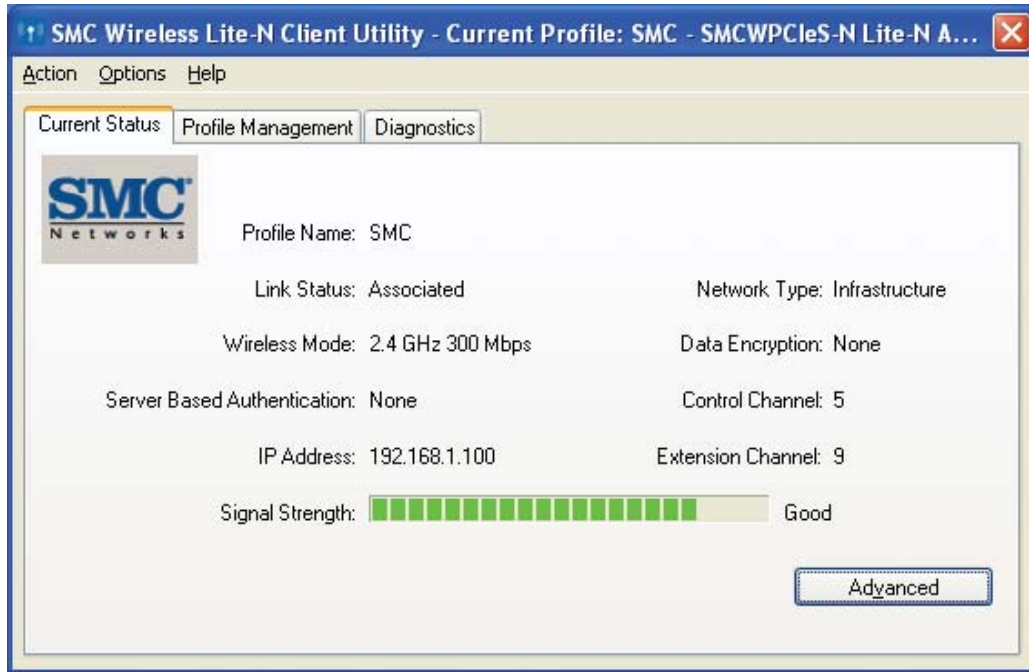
SMC Wireless Lite-N Client Utility - Current Profile: SMC - SMCWPCIeS-N Lite-N A...

Action Options Help

Current Status | Profile Management | Diagnostics

SMC
Networks

Profile Name: SMC

Link Status: Associated

Network Type: Infrastructure

Wireless Mode: 2.4 GHz 300 Mbps

Data Encryption: None

Server Based Authentication: None

Control Channel: 5

IP Address: 192.168.1.100

Extension Channel: 9

Signal Strength: Good

Advanced